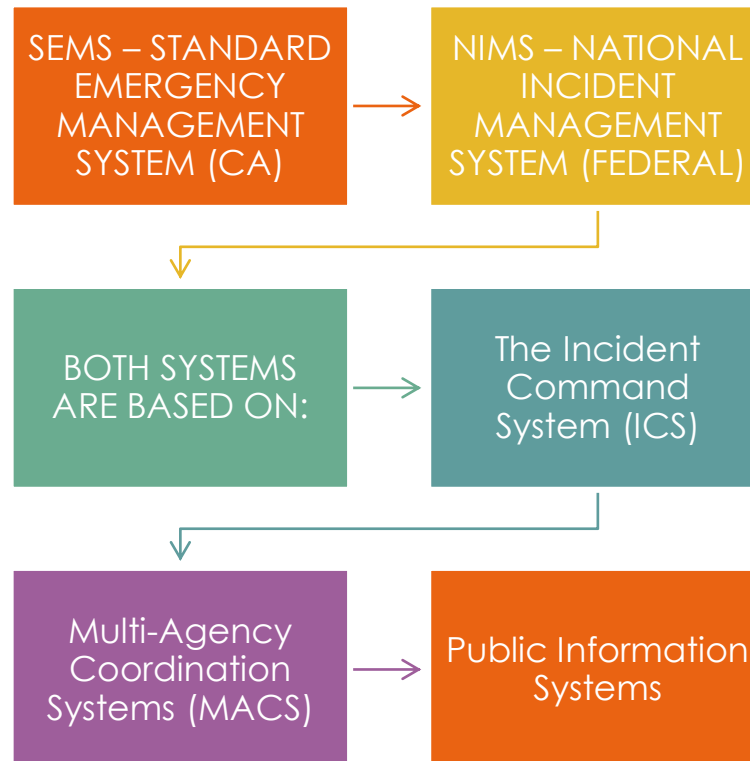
SEMS – STANDARD EMERGENCY MANAGEMENT SYSTEM (CA)

NIMS – NATIONAL INCIDENT MANAGEMENT SYSTEM (FEDERAL)

BOTH SYSTEMS ARE BASED ON:

The Incident Command System (ICS)

Multi-Agency Coordination Systems (MACS)

Public Information Systems